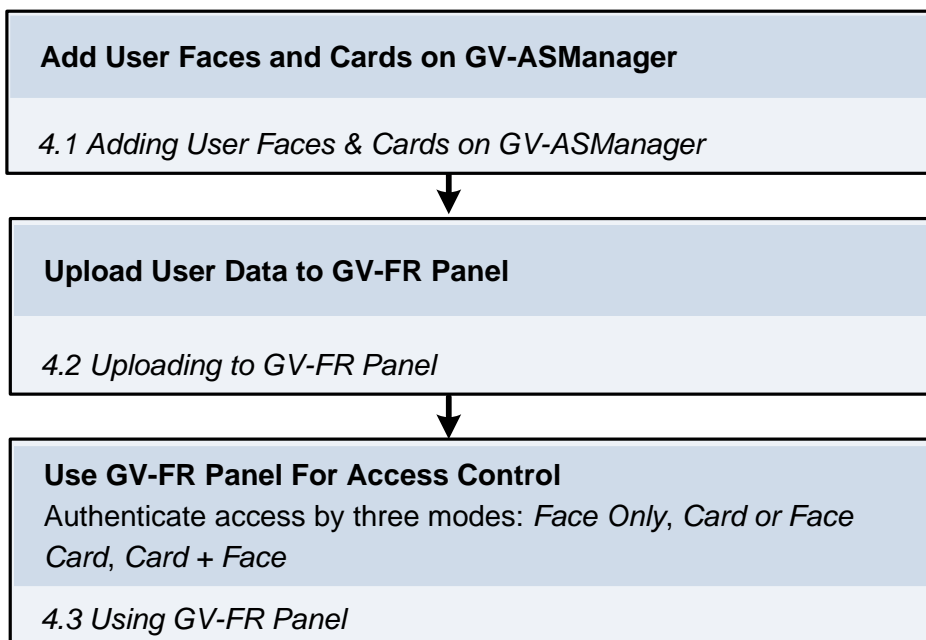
**Add User Faces and Cards on GV-ASManager**

*4.1 Adding User Faces & Cards on GV-ASManager*

**Upload User Data to GV-FR Panel**

*4.2 Uploading to GV-FR Panel*

**Use GV-FR Panel For Access Control**

Authenticate access by three modes: *Face Only*, *Card or Face Card*, *Card + Face*

*4.3 Using GV-FR Panel*